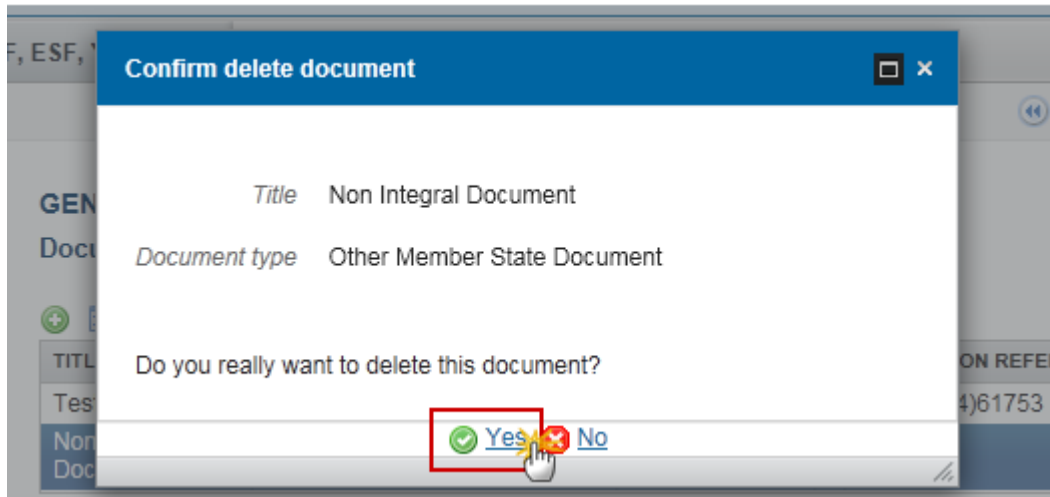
F, ESF, Y

GEN
Docu

TITL
Test
Non
Doc

ON REFE
4)61753

Confirm delete document

Title Non Integral Document

Document type Other Member State Document

Do you really want to delete this document?

Yes No